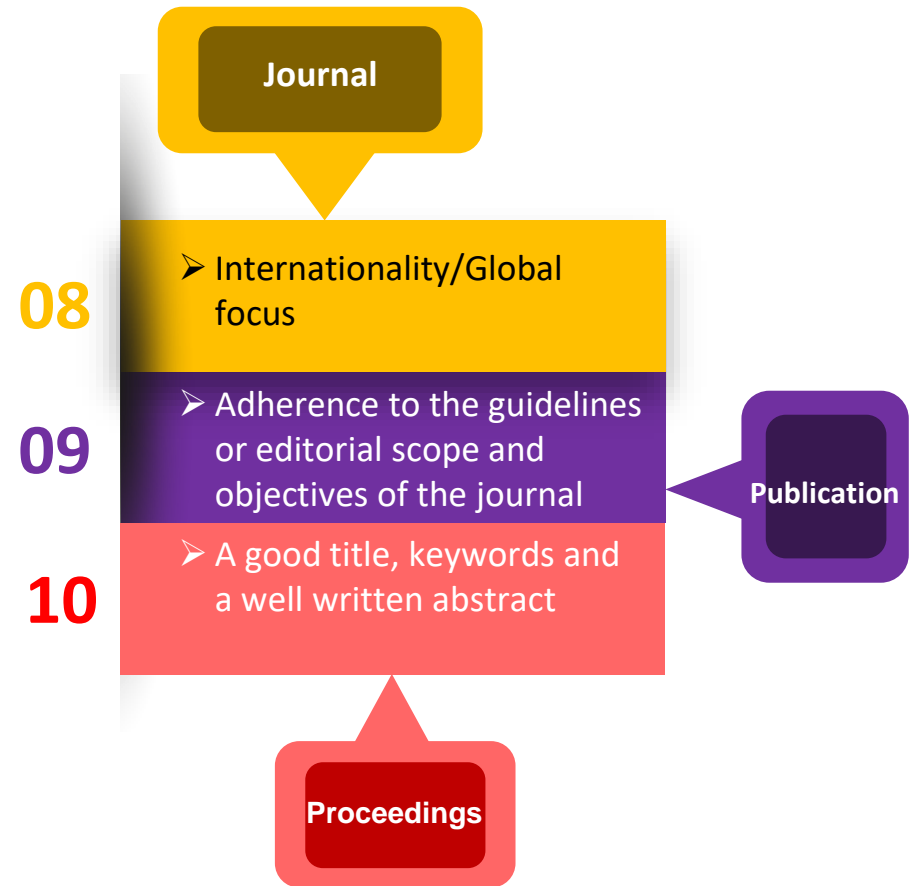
Journal

08

➢ Internationality/Global focus

09

➢ Adherence to the guidelines or editorial scope and objectives of the journal

Publication

10

➢ A good title, keywords and a well written abstract

Proceedings